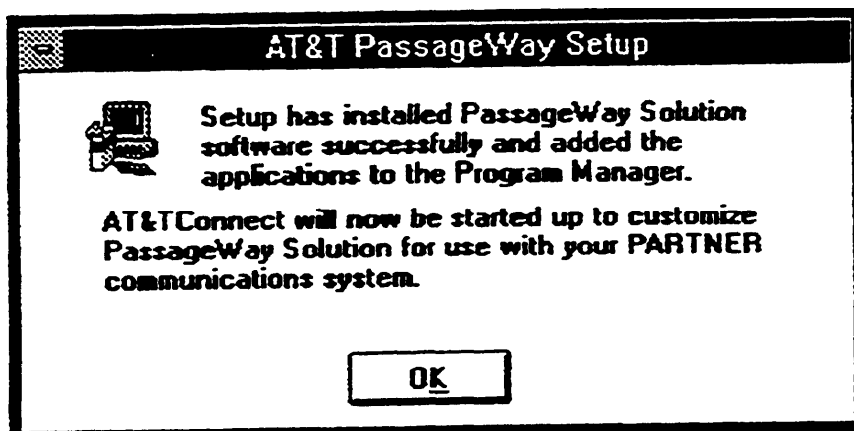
AT&T PassageWay Setup

Setup has installed PassageWay Solution software successfully and added the applications to the Program Manager.

AT&TConnect will now be started up to customize PassageWay Solution for use with your PARTNER communications system.

OK